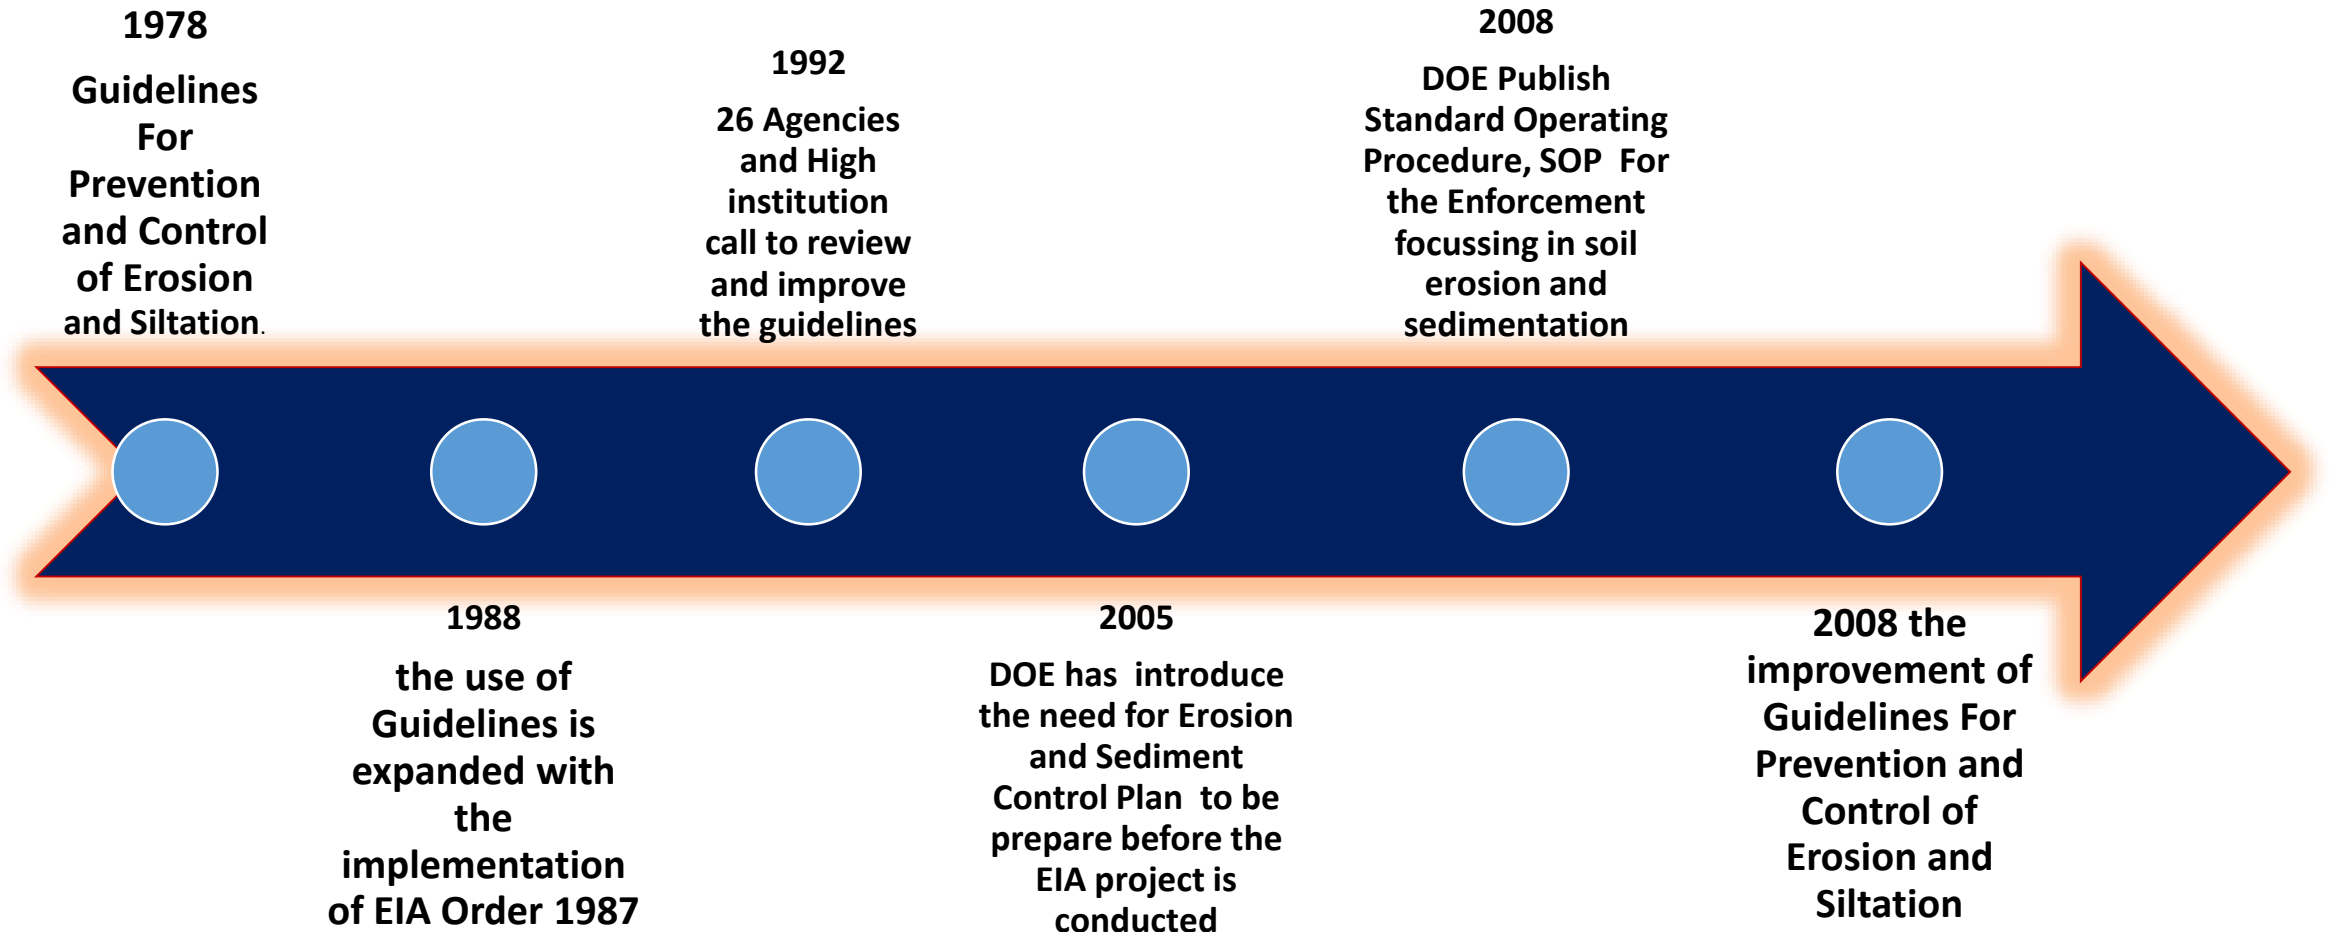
1978

Guidelines For Prevention and Control of Erosion and Siltation.

1992

26 Agencies and High institution call to review and improve the guidelines

2008

DOE Publish Standard Operating Procedure, SOP For the Enforcement focussing in soil erosion and sedimentation

1988

the use of Guidelines is expanded with the implementation of EIA Order 1987

2005

DOE has introduce the need for Erosion and Sediment Control Plan to be prepare before the EIA project is conducted

2008 the improvement of Guidelines For Prevention and Control of Erosion and Siltation